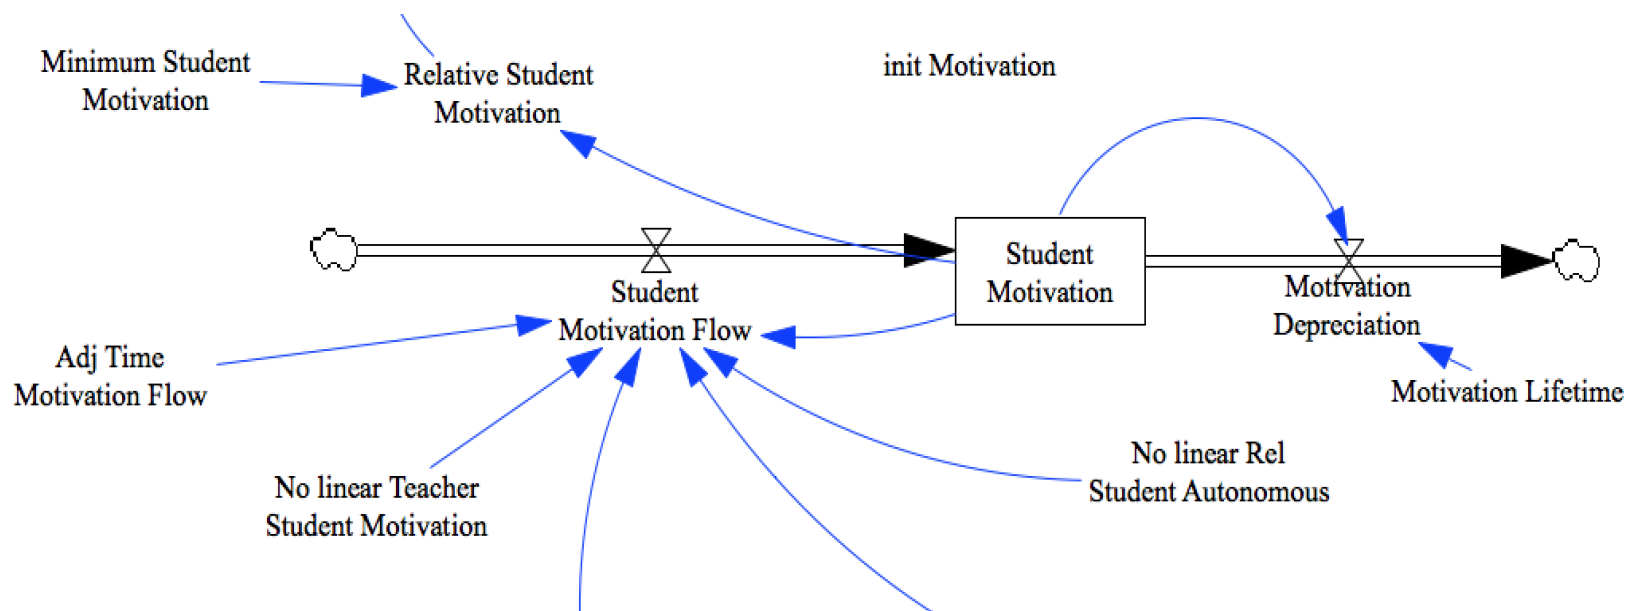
Minimum Student Motivation

Relative Student Motivation

init Motivation

Student Motivation

Student Motivation Flow

Motivation Depreciation

Adj Time Motivation Flow

Motivation Lifetime

No linear Rel Student Autonomous

No linear Teacher Student Motivation